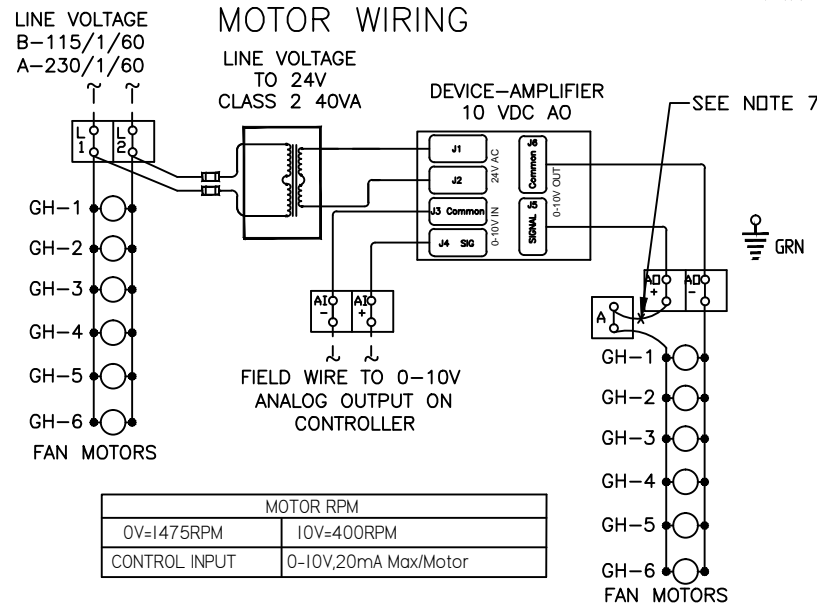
MOTOR WIRING

LINE VOLTAGE
B–115/1/60
A–230/1/60

LINE VOLTAGE
TO 24V
CLASS 2 40VA

DEVICE–AMPLIFIER
10 VDC AO

SEE NOTE 7

L 1
L 2

J1
J2
24V AC
J3 Common
0-10V IN
J4 SIG
J6 Common
0-10V OUT
J5 SIGNAL

GRN

GH–1
GH–2
GH–3
GH–4
GH–5
GH–6
FAN MOTORS

AI –
AI +

FIELD WIRE TO 0–10V ANALOG OUTPUT ON CONTROLLER

AO +
AO –
A

GH–1
GH–2
GH–3
GH–4
GH–5
GH–6
FAN MOTORS

| MOTOR RPM | |
|---|---|
| 0V=1475RPM | 10V=400RPM |
| CONTROL INPUT | 0-10V,20mA Max/Motor |